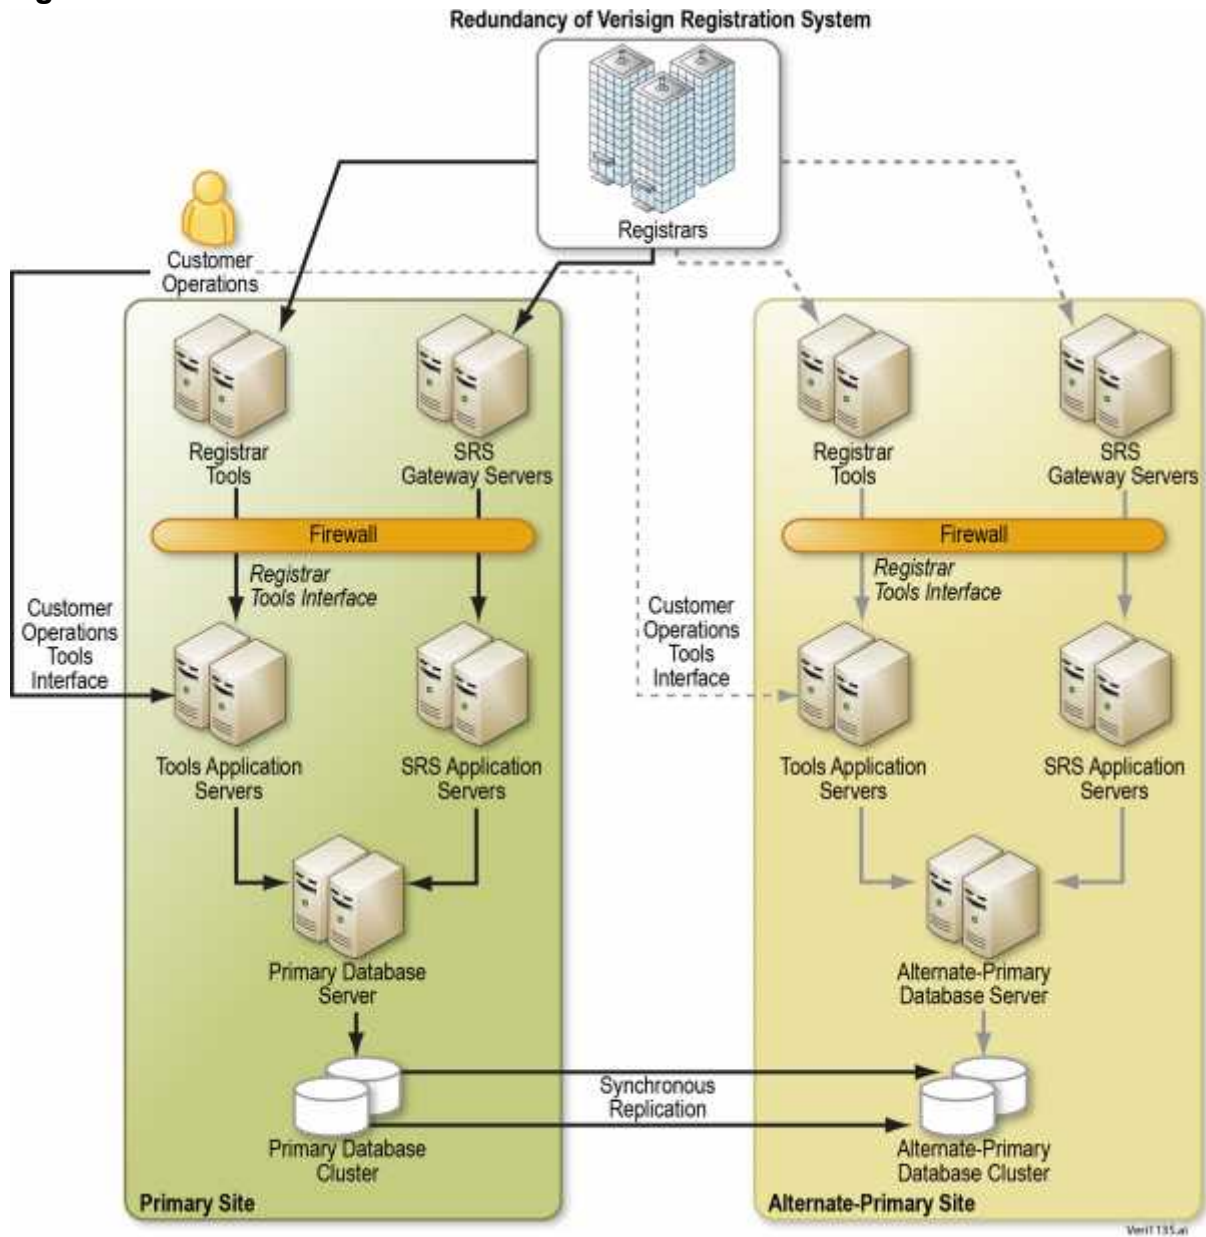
Redundancy of Verisign Registration System

Registrars

Customer Operations

Registrar Tools

SRS Gateway Servers

Firewall

Registrar Tools Interface

Customer Operations Tools Interface

Tools Application Servers

SRS Application Servers

Primary Database Server

Primary Database Cluster

Primary Site

Synchronous Replication

Registrar Tools

SRS Gateway Servers

Firewall

Registrar Tools Interface

Customer Operations Tools Interface

Tools Application Servers

SRS Application Servers

Alternate-Primary Database Server

Alternate-Primary Database Cluster

Alternate-Primary Site

Veri1135.ai